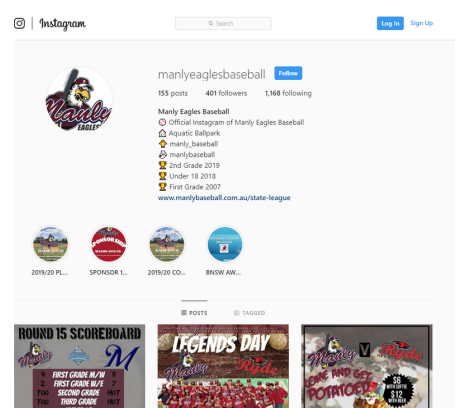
Instagram

Search

Log In Sign Up

Manly EAGLES

manlyeaglesbaseball Follow

155 posts 401 followers 1,168 following

Manly Eagles Baseball
⚾ Official Instagram of Manly Eagles Baseball
🏠 Aquatic Ballpark
👻 manly_baseball
manlybaseball
🏆 2nd Grade 2019
🏆 Under 18 2018
🏆 First Grade 2007
www.manlybaseball.com.au/state-league

2019/20 PL... SPONSOR 1... 2019/20 CO... BNSW AW...

POSTS TAGGED

ROUND 15 SCOREBOARD
Manly
M
FIRST GRADE M/W
FIRST GRADE M/E
SECOND GRADE
THIRD GRADE
TOO
TOO
7
HIT
HIT

LEGENDS DAY
Manly

Manly V Ryde
COME AND GET A POTATO
$6 WITH COFFEE
$12 WITH BEER